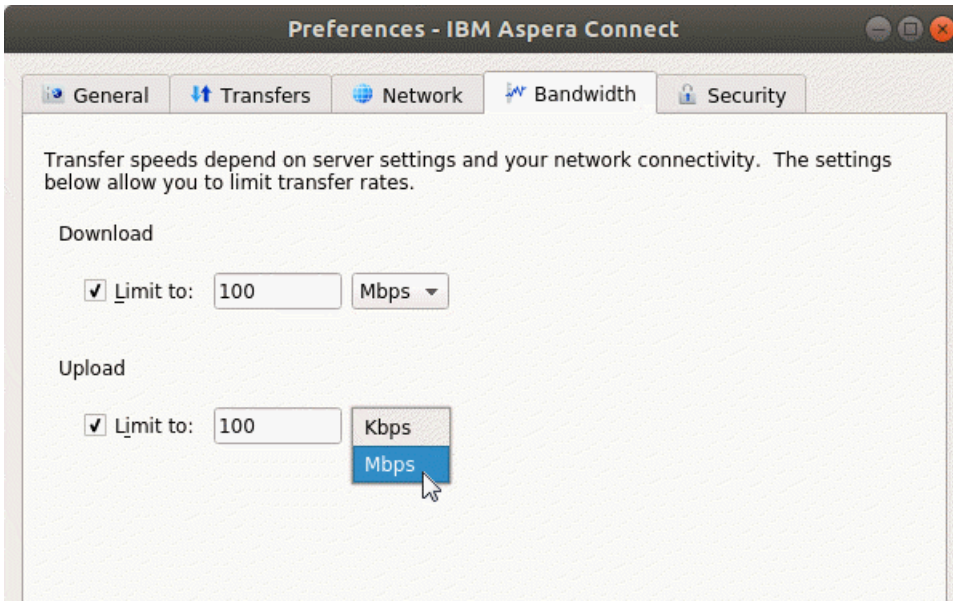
Preferences - IBM Aspera Connect

General
Transfers
Network
Bandwidth
Security

Transfer speeds depend on server settings and your network connectivity. The settings below allow you to limit transfer rates.

Download

Limit to: 100 Mbps

Upload

Limit to: 100 Kbps
Mbps